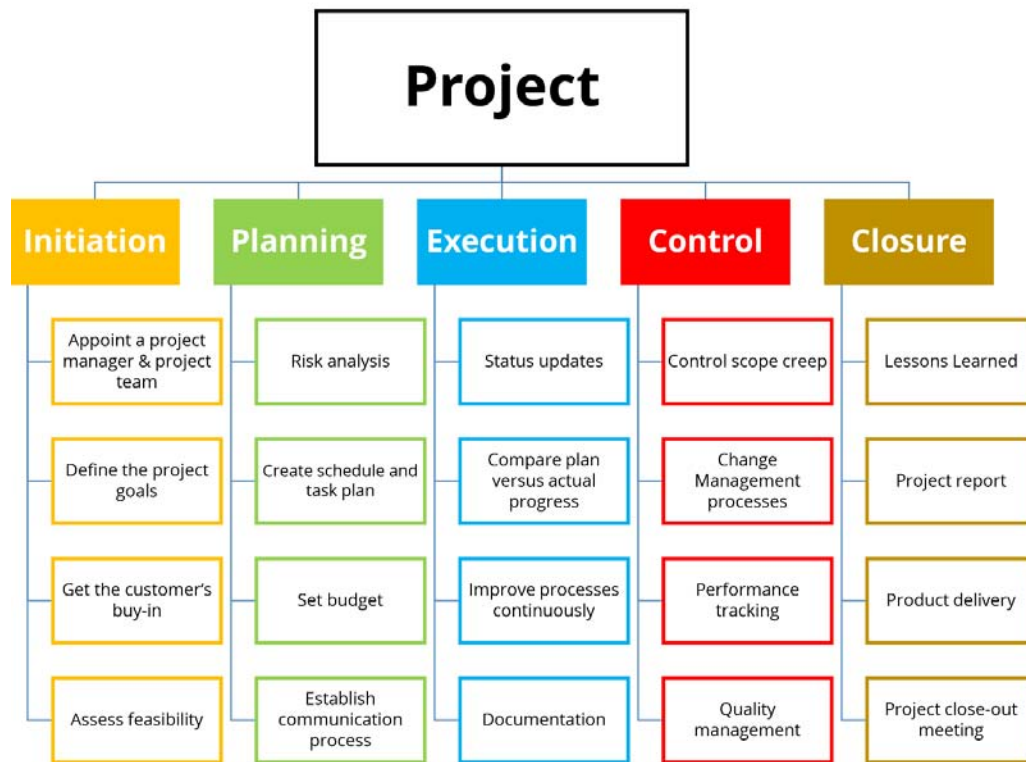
Project

Initiation

Appoint a project manager & project team

Define the project goals

Get the customer's buy-in

Assess feasibility

Planning

Risk analysis

Create schedule and task plan

Set budget

Establish communication process

Execution

Status updates

Compare plan versus actual progress

Improve processes continuously

Documentation

Control

Control scope creep

Change Management processes

Performance tracking

Quality management

Closure

Lessons Learned

Project report

Product delivery

Project close-out meeting